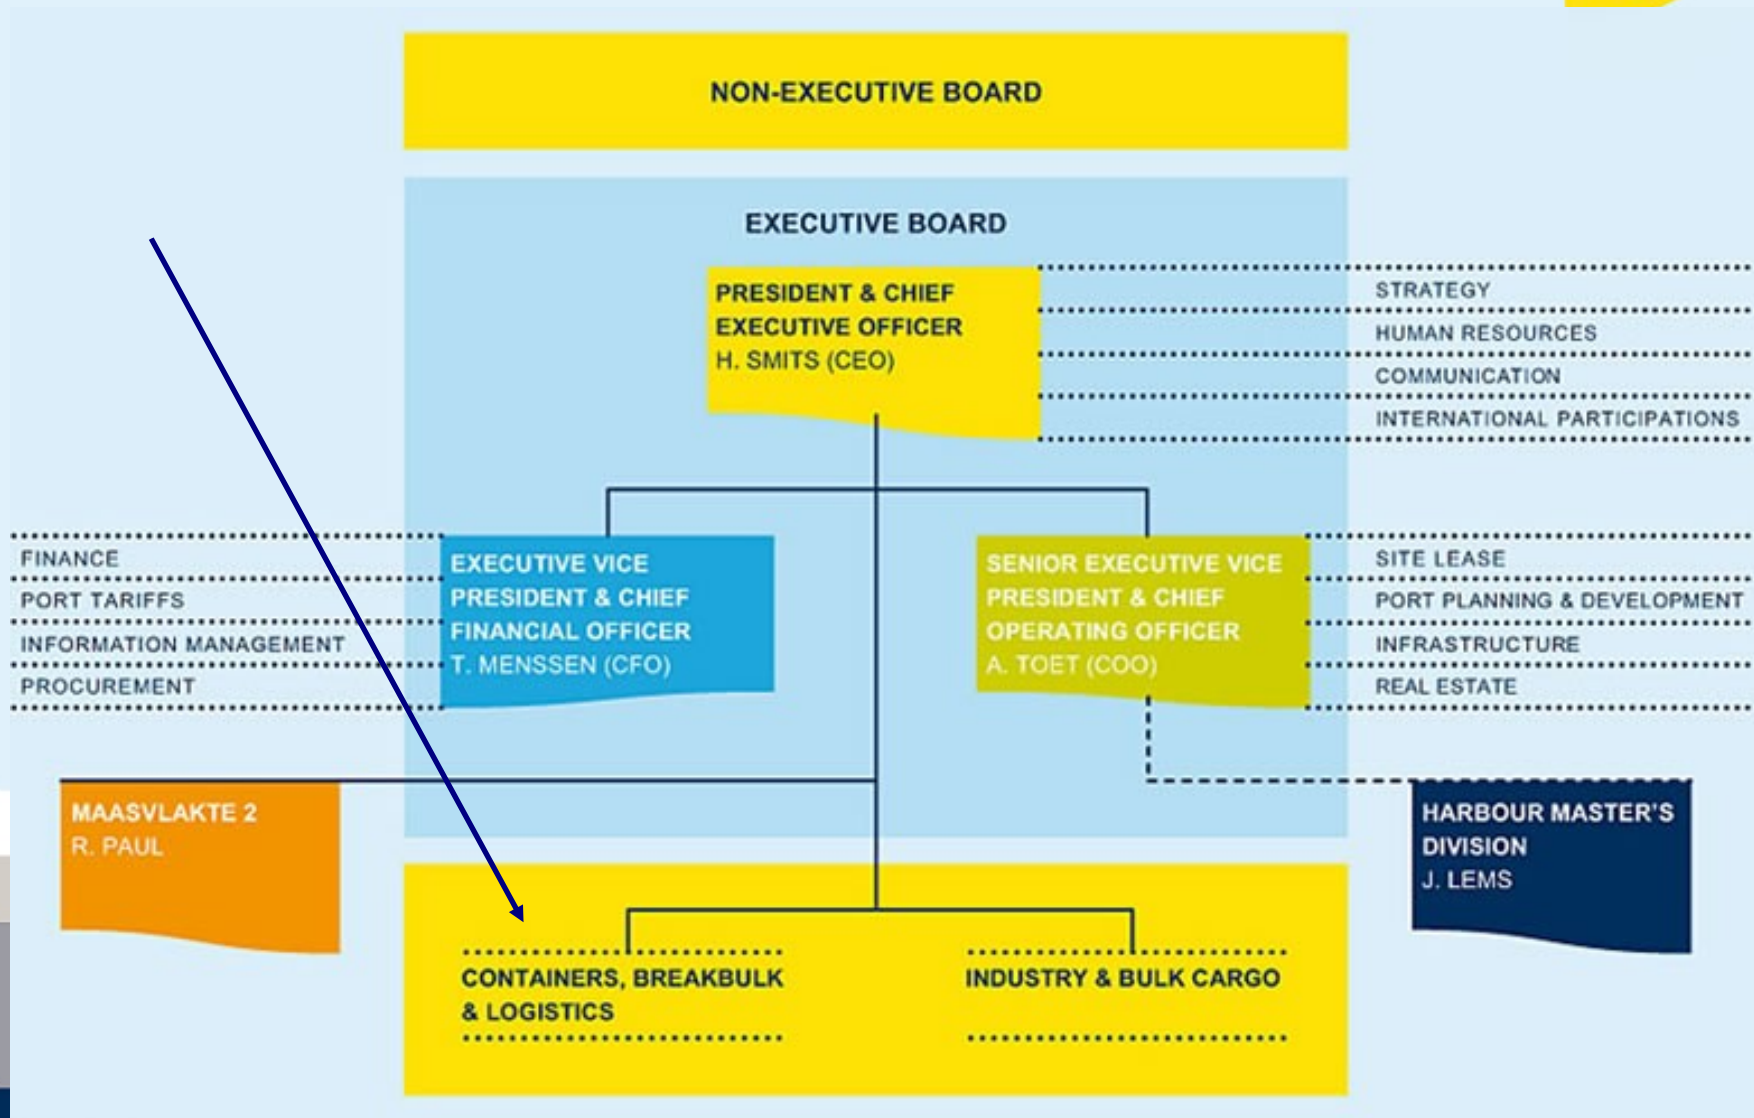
NON-EXECUTIVE BOARD

EXECUTIVE BOARD

PRESIDENT & CHIEF EXECUTIVE OFFICER
H. SMITS (CEO)

STRATEGY
HUMAN RESOURCES
COMMUNICATION
INTERNATIONAL PARTICIPATIONS

FINANCE
PORT TARIFFS
INFORMATION MANAGEMENT
PROCUREMENT

EXECUTIVE VICE PRESIDENT & CHIEF FINANCIAL OFFICER
T. MENSSEN (CFO)

SENIOR EXECUTIVE VICE PRESIDENT & CHIEF OPERATING OFFICER
A. TOET (COO)

SITE LEASE
PORT PLANNING & DEVELOPMENT
INFRASTRUCTURE
REAL ESTATE

MAASVLAKTE 2
R. PAUL

HARBOUR MASTER'S DIVISION
J. LEMS

CONTAINERS, BREAKBULK & LOGISTICS

INDUSTRY & BULK CARGO